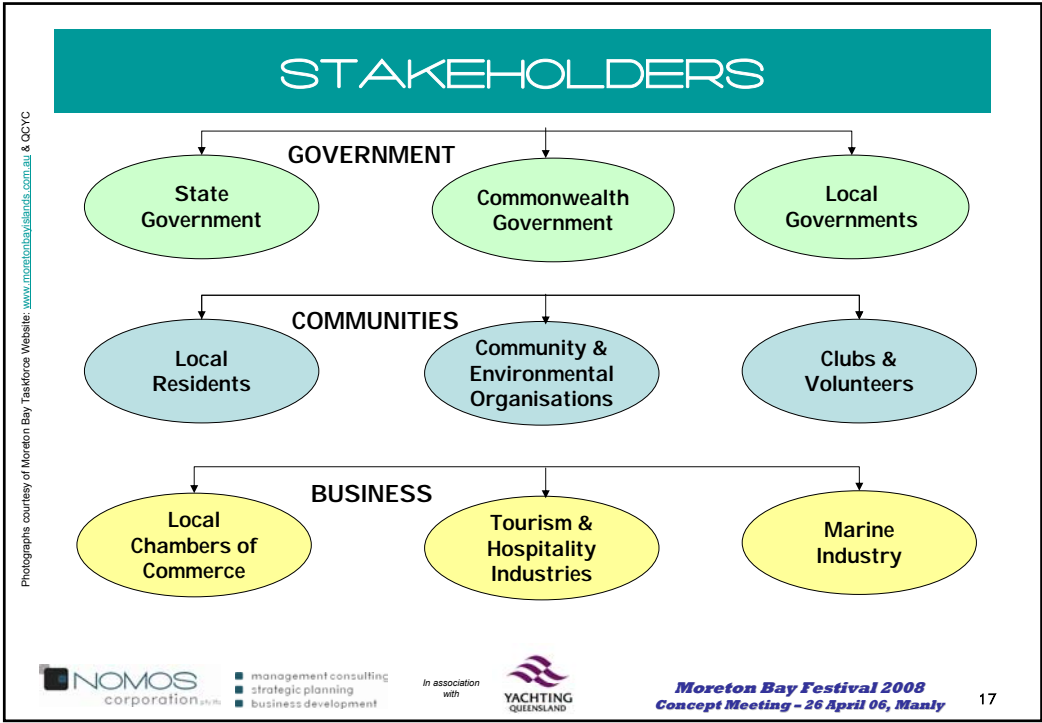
STAKEHOLDERS

GOVERNMENT

State Government

Commonwealth Government

Local Governments

COMMUNITIES

Local Residents

Community & Environmental Organisations

Clubs & Volunteers

BUSINESS

Local Chambers of Commerce

Tourism & Hospitality Industries

Marine Industry

Photographs courtesy of Moreton Bay Taskforce Website: www.moretonbayislands.com.au & QCYC

NOMOS corporation pty ltd

management consulting
strategic planning
business development

In association with

YACHTING QUEENSLAND

Moreton Bay Festival 2008
Concept Meeting – 26 April 06, Manly

17